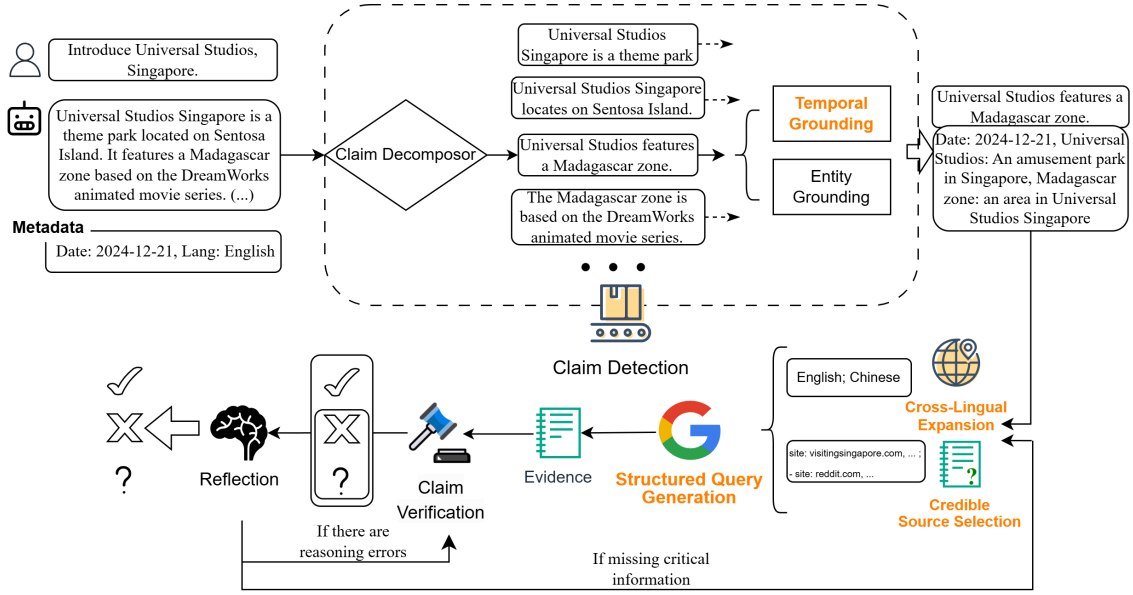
Introduce Universal Studios, Singapore.

Universal Studios Singapore is a theme park located on Sentosa Island. It features a Madagascar zone based on the DreamWorks animated movie series. (...)

Metadata

Date: 2024-12-21, Lang: English

Claim Decomposor

Universal Studios Singapore is a theme park

Universal Studios Singapore locates on Sentosa Island.

Universal Studios features a Madagascar zone.

The Madagascar zone is based on the DreamWorks animated movie series.

Temporal Grounding

Entity Grounding

Universal Studios features a Madagascar zone.

Date: 2024-12-21, Universal Studios: An amusement park in Singapore, Madagascar zone: an area in Universal Studios Singapore

Claim Detection

English; Chinese

Cross-Lingual Expansion

site: visitingsingapore.com, ... ;
- site: reddit.com, ...

Credible Source Selection

Structured Query Generation

Evidence

Claim Verification

Reflection

?

?

If there are reasoning errors

If missing critical information